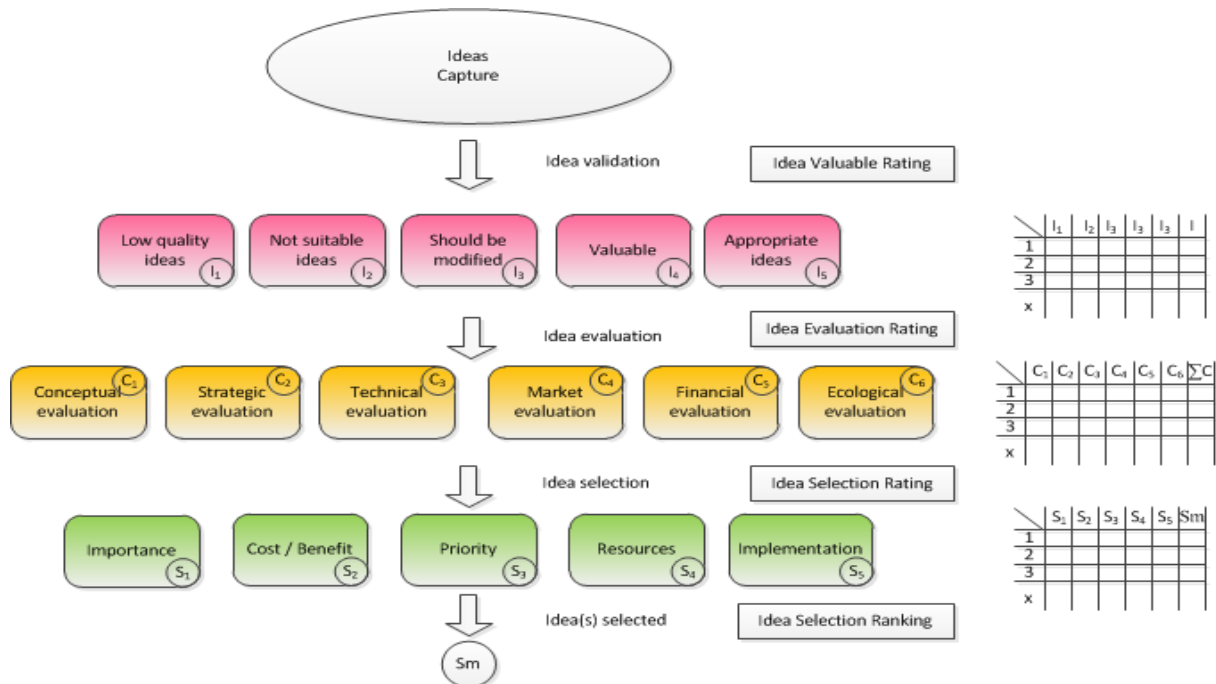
Ideas Capture

Idea validation

Idea Valuable Rating

Low quality ideas $I_1$

Not suitable ideas $I_2$

Should be modified $I_3$

Valuable $I_4$

Appropriate ideas $I_5$

| | $I_1$ | $I_2$ | $I_3$ | $I_3$ | $I_3$ | I |
|---|---|---|---|---|---|---|
| 1 | | | | | | |
| 2 | | | | | | |
| 3 | | | | | | |
| x | | | | | | |

Idea evaluation

Idea Evaluation Rating

Conceptual evaluation $C_1$

Strategic evaluation $C_2$

Technical evaluation $C_3$

Market evaluation $C_4$

Financial evaluation $C_5$

Ecological evaluation $C_6$

| | $C_1$ | $C_2$ | $C_3$ | $C_4$ | $C_5$ | $C_6$ | $\sum C$ |
|---|---|---|---|---|---|---|---|
| 1 | | | | | | | |
| 2 | | | | | | | |
| 3 | | | | | | | |
| x | | | | | | | |

Idea selection

Idea Selection Rating

Importance $S_1$

Cost / Benefit $S_2$

Priority $S_3$

Resources $S_4$

Implementation $S_5$

| | $S_1$ | $S_2$ | $S_3$ | $S_4$ | $S_5$ | Sm |
|---|---|---|---|---|---|---|
| 1 | | | | | | |
| 2 | | | | | | |
| 3 | | | | | | |
| x | | | | | | |

Idea(s) selected

Idea Selection Ranking

Sm